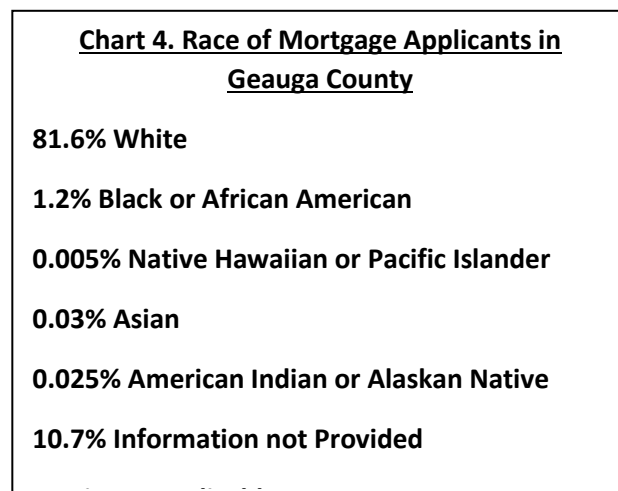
Chart 4. Race of Mortgage Applicants in Geauga County

81.6% White

1.2% Black or African American

0.005% Native Hawaiian or Pacific Islander

0.03% Asian

0.025% American Indian or Alaskan Native

10.7% Information not Provided

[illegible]